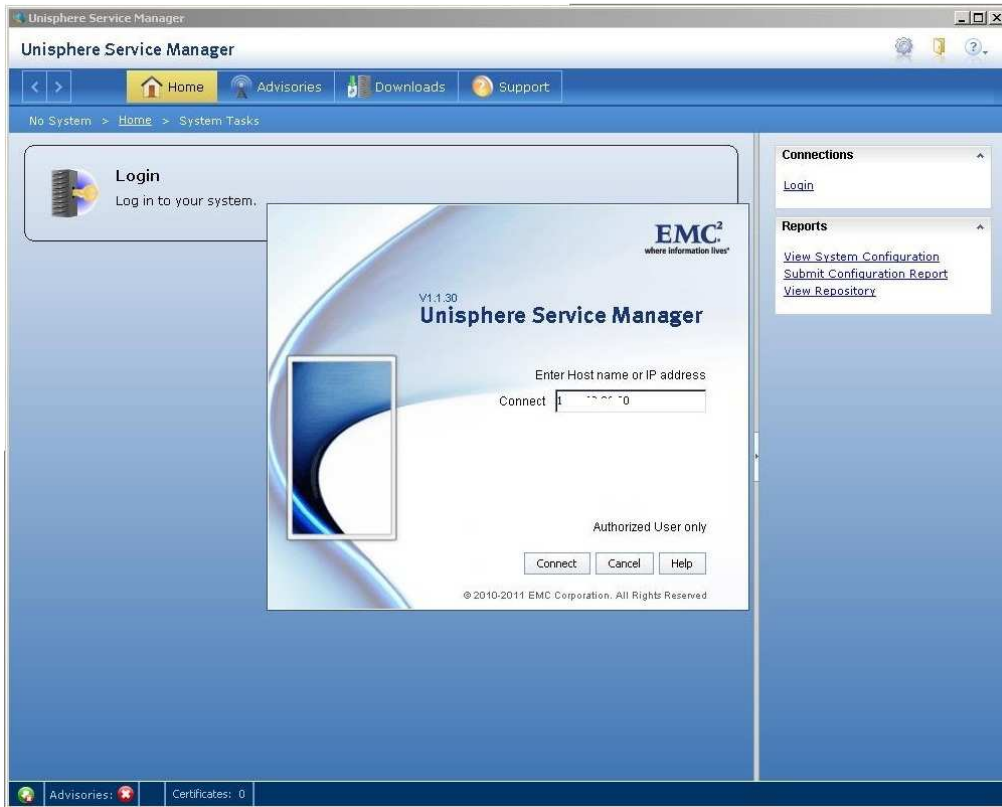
Unisphere Service Manager

Unisphere Service Manager

Home Advisories Downloads Support

No System > Home > System Tasks

Login
Log in to your system.

Connections
Login

Reports
View System Configuration
Submit Configuration Report
View Repository

$EMC^2$
where information lives

V1.1.30
Unisphere Service Manager

Enter Host name or IP address
Connect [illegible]

Authorized User only

Connect Cancel Help

© 2010-2011 EMC Corporation. All Rights Reserved

Advisories:
Certificates: 0